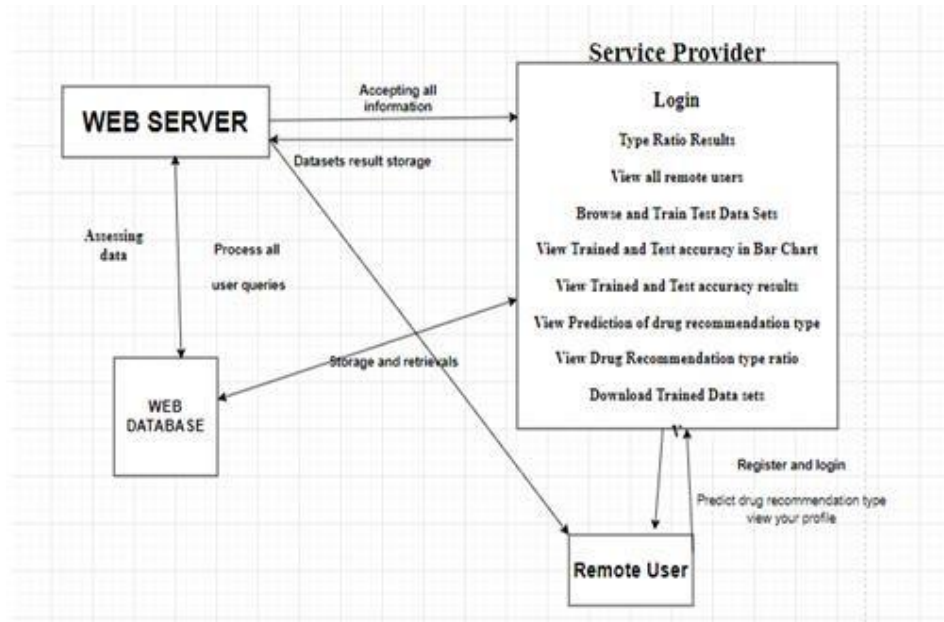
Service Provider

WEB SERVER

Accepting all information

Datasets result storage

Login

Type Ratio Results

View all remote users

Browse and Train Test Data Sets

View Trained and Test accuracy in Bar Chart

View Trained and Test accuracy results

View Prediction of drug recommendation type

View Drug Recommendation type ratio

Download Trained Data sets

Assessing data

Process all user queries

Storage and retrievals

WEB DATABASE

Register and login

Predict drug recommendation type view your profile

Remote User